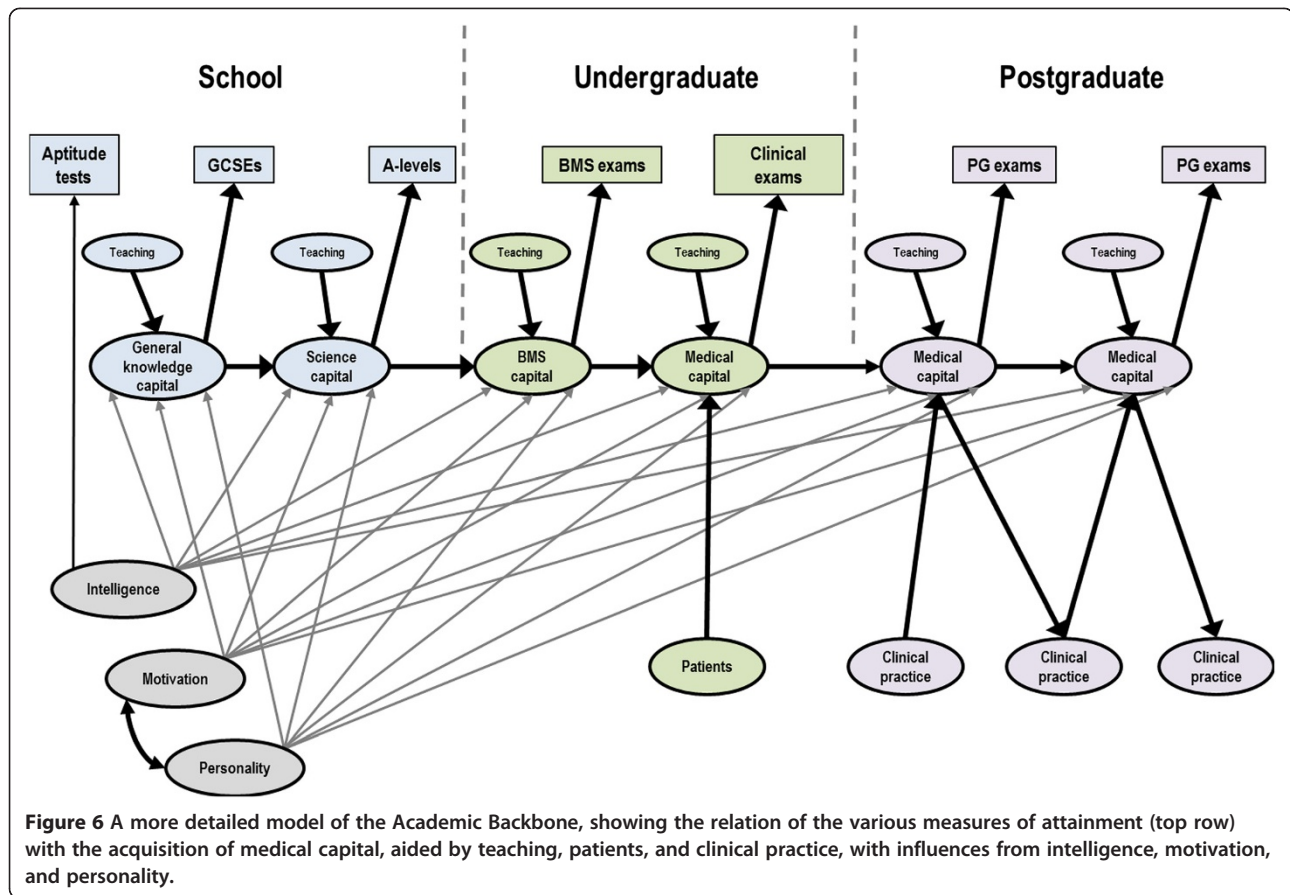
School

Undergraduate

Postgraduate

Aptitude tests

GCSEs

A-levels

BMS exams

Clinical exams

PG exams

PG exams

Teaching

Teaching

Teaching

Teaching

Teaching

Teaching

General knowledge capital

Science capital

BMS capital

Medical capital

Medical capital

Medical capital

Intelligence

Motivation

Personality

Patients

Clinical practice

Clinical practice

Clinical practice

**Figure 6 A more detailed model of the Academic Backbone, showing the relation of the various measures of attainment (top row) with the acquisition of medical capital, aided by teaching, patients, and clinical practice, with influences from intelligence, motivation, and personality.**